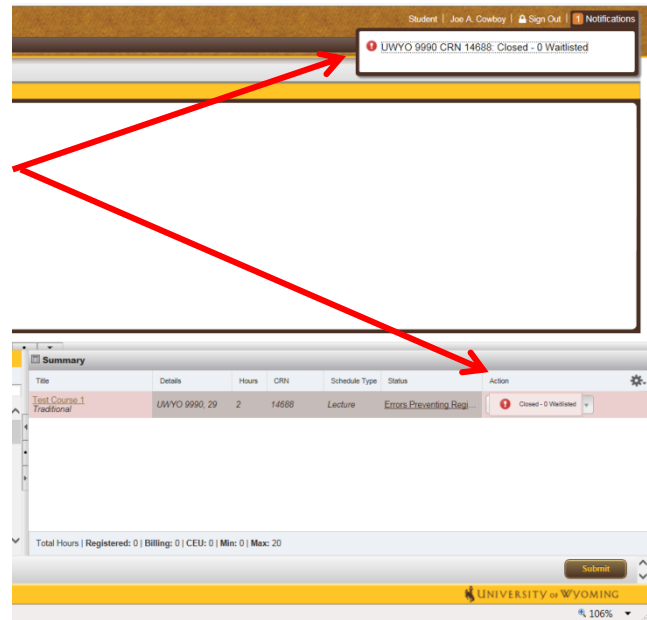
Student | Joe A. Cowboy | Sign Out | 1 Notifications

UWYO 9990 CRN 14688: Closed - 0 Waitlisted

Summary

| Title | Details | Hours | CRN | Schedule Type | Status | Action |
|---|---|---|---|---|---|---|
| Test Course 1 Traditional | UWYO 9990, 29 | 2 | 14688 | Lecture | Errors Preventing Regi... | Closed - 0 Waitlisted |

Total Hours | Registered: 0 | Billing: 0 | CEU: 0 | Min: 0 | Max: 20

Submit

UNIVERSITY OF WYOMING

106%